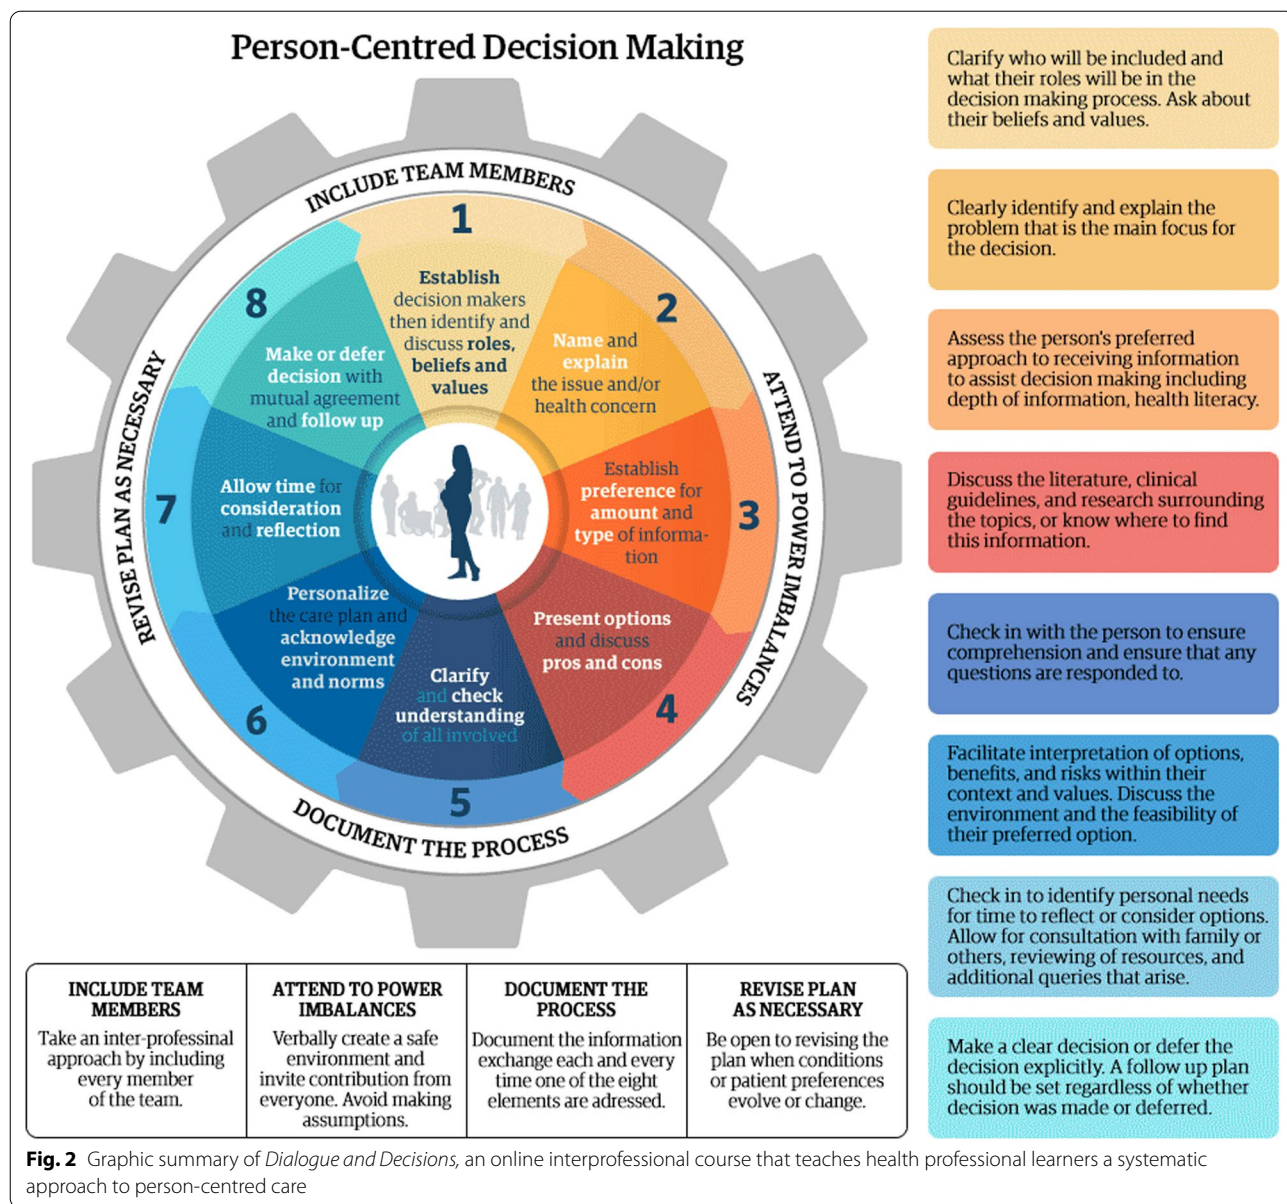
Person-Centred Decision Making

INCLUDE TEAM MEMBERS

ATTEND TO POWER IMBALANCES

DOCUMENT THE PROCESS

REVISE PLAN AS NECESSARY

1
Establish decision makers then identify and discuss roles, beliefs and values

2
Name and explain the issue and/or health concern

3
Establish preference for amount and type of information

4
Present options and discuss pros and cons

5
Clarify and check understanding of all involved

6
Personalize the care plan and acknowledge environment and norms

7
Allow time for consideration and reflection

8
Make or defer decision with mutual agreement and follow up

Clarify who will be included and what their roles will be in the decision making process. Ask about their beliefs and values.

Clearly identify and explain the problem that is the main focus for the decision.

Assess the person's preferred approach to receiving information to assist decision making including depth of information, health literacy.

Discuss the literature, clinical guidelines, and research surrounding the topics, or know where to find this information.

Check in with the person to ensure comprehension and ensure that any questions are responded to.

Facilitate interpretation of options, benefits, and risks within their context and values. Discuss the environment and the feasibility of their preferred option.

Check in to identify personal needs for time to reflect or consider options. Allow for consultation with family or others, reviewing of resources, and additional queries that arise.

Make a clear decision or defer the decision explicitly. A follow up plan should be set regardless of whether decision was made or deferred.

| INCLUDE TEAM MEMBERS | ATTEND TO POWER IMBALANCES | DOCUMENT THE PROCESS | REVISE PLAN AS NECESSARY |
|---|---|---|---|
| Take an inter-professional approach by including every member of the team. | Verbally create a safe environment and invite contribution from everyone. Avoid making assumptions. | Document the information exchange each and every time one of the eight elements are adressed. | Be open to revising the plan when conditions or patient preferences evolve or change. |

Fig. 2 Graphic summary of Dialogue and Decisions, an online interprofessional course that teaches health professional learners a systematic approach to person-centred care